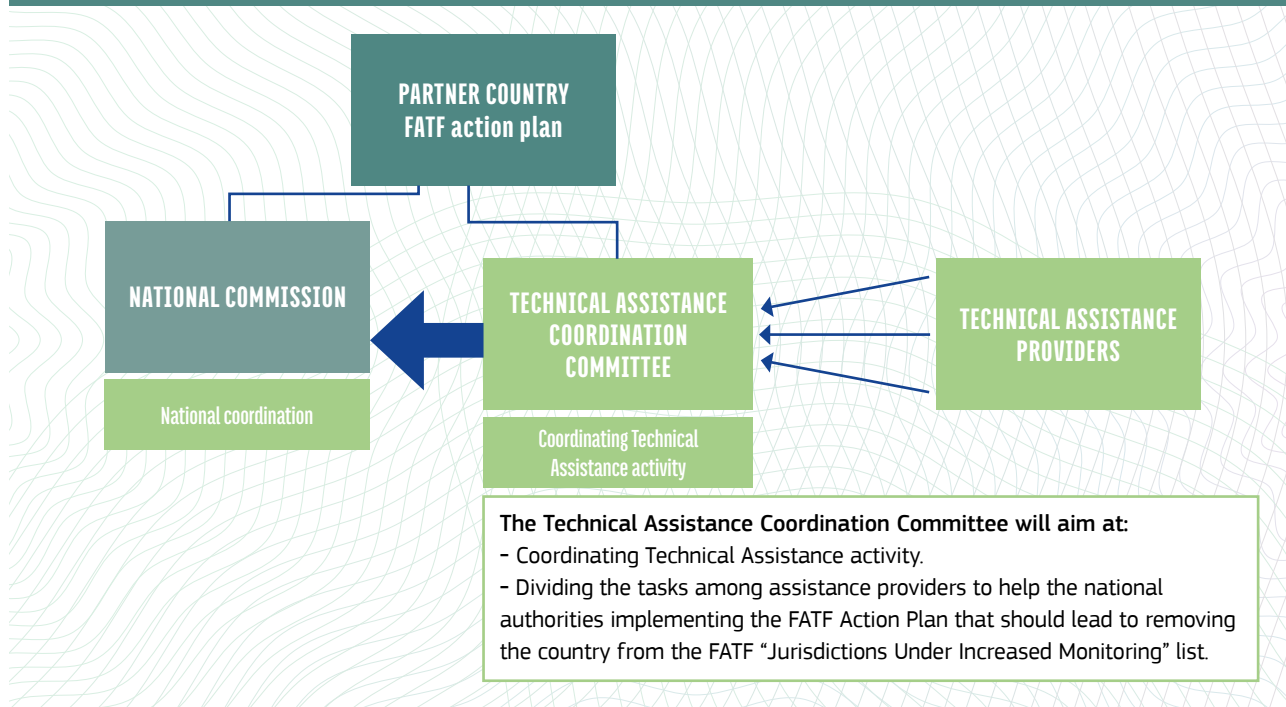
PARTNER COUNTRY
FATF action plan

NATIONAL COMMISSION

National coordination

TECHNICAL ASSISTANCE COORDINATION COMMITTEE

Coordinating Technical Assistance activity

TECHNICAL ASSISTANCE PROVIDERS

The Technical Assistance Coordination Committee will aim at:
- Coordinating Technical Assistance activity.
- Dividing the tasks among assistance providers to help the national authorities implementing the FATF Action Plan that should lead to removing the country from the FATF “Jurisdictions Under Increased Monitoring” list.